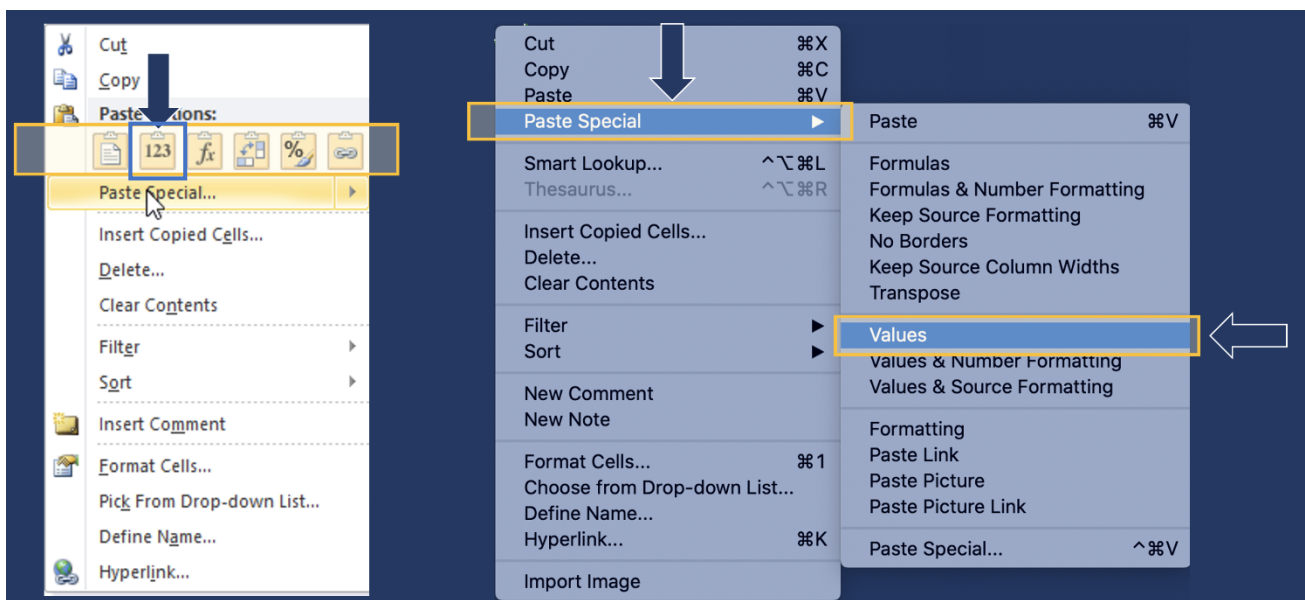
Cut
Copy
Paste Options:
123
$fx$
%
Paste Special...
Insert Copied Cells...
Delete...
Clear Contents
Filter
Sort
Insert Comment
Format Cells...
Pick From Drop-down List...
Define Name...
Hyperlink...

Cut ⌘X
Copy ⌘C
Paste ⌘V
Paste Special
Smart Lookup... ^⌥⌘L
Thesaurus... ^⌥⌘R
Insert Copied Cells...
Delete...
Clear Contents
Filter
Sort
New Comment
New Note
Format Cells... ⌘1
Choose from Drop-down List...
Define Name...
Hyperlink... ⌘K
Import Image

Paste ⌘V
Formulas
Formulas & Number Formatting
Keep Source Formatting
No Borders
Keep Source Column Widths
Transpose
Values
Values & Number Formatting
Values & Source Formatting
Formatting
Paste Link
Paste Picture
Paste Picture Link
Paste Special... ^⌘V